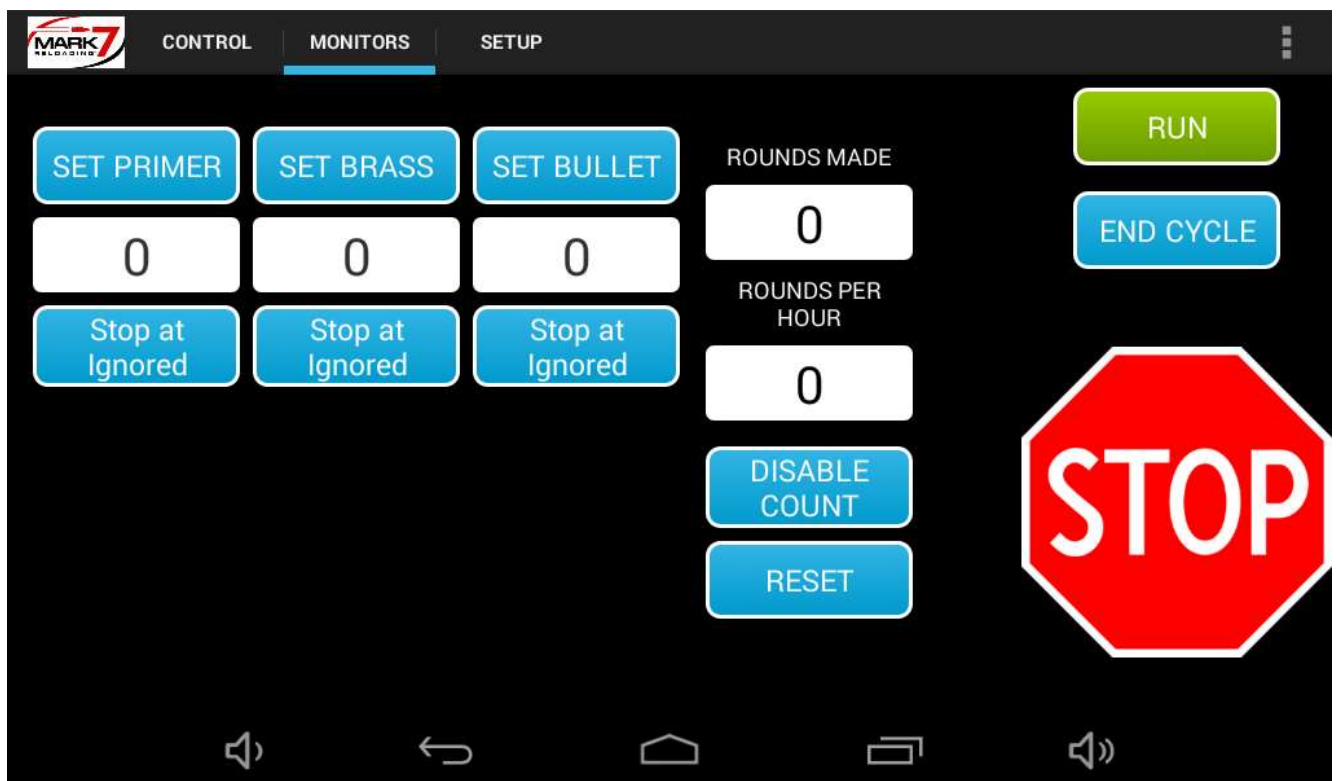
MARK 7 RELOADING

CONTROL

MONITORS

SETUP

SET PRIMER

SET BRASS

SET BULLET

0

0

0

Stop at Ignored

Stop at Ignored

Stop at Ignored

ROUNDS MADE

0

ROUNDS PER HOUR

0

DISABLE COUNT

RESET

RUN

END CYCLE

STOP